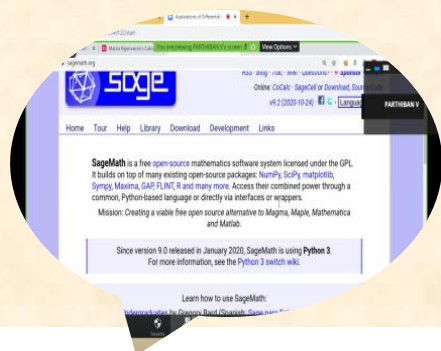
Applications of Differential
Mobile Apps/websites for Math
You are viewing PARTHIBAN V's screen
View Options
sagemath.org
RSS · Blog · Trac · Wiki · Questions? · sponsor
Online: CoCalc · SageCell or Download Source
v9.2 (2020-10-24)
Language
PARTHIBAN V
Home Tour Help Library Download Development Links

SageMath is a free open-source mathematics software system licensed under the GPL. It builds on top of many existing open-source packages: NumPy, SciPy, matplotlib, Sympy, Maxima, GAP, FLINT, R and many more. Access their combined power through a common, Python-based language or directly via interfaces or wrappers.

Mission: Creating a viable free open source alternative to Magma, Maple, Mathematica and Matlab.

Since version 9.0 released in January 2020, SageMath is using Python 3. For more information, see the Python 3 switch wiki.

Learn how to use SageMath:
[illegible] undergraduates by Gregory Bard (Spanish: Sage para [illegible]